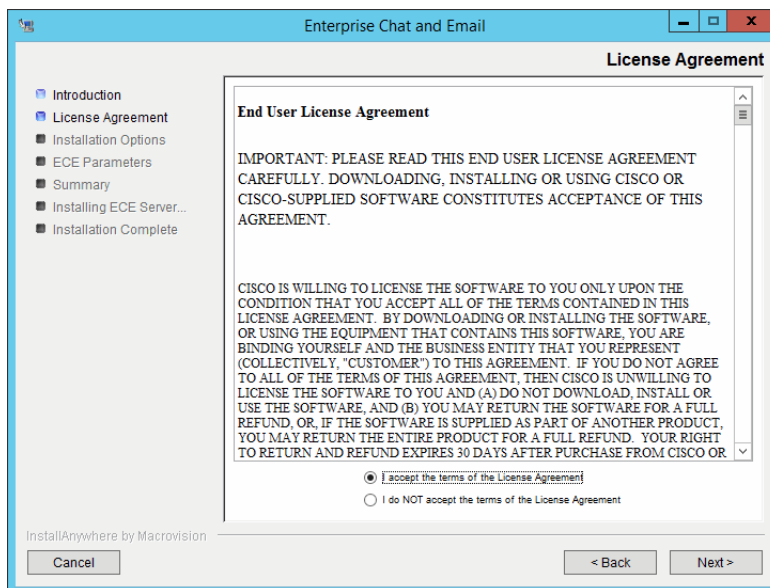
Enterprise Chat and Email

License Agreement

Introduction
License Agreement
Installation Options
ECE Parameters
Summary
Installing ECE Server...
Installation Complete

End User License Agreement

IMPORTANT: PLEASE READ THIS END USER LICENSE AGREEMENT CAREFULLY. DOWNLOADING, INSTALLING OR USING CISCO OR CISCO-SUPPLIED SOFTWARE CONSTITUTES ACCEPTANCE OF THIS AGREEMENT.

CISCO IS WILLING TO LICENSE THE SOFTWARE TO YOU ONLY UPON THE CONDITION THAT YOU ACCEPT ALL OF THE TERMS CONTAINED IN THIS LICENSE AGREEMENT. BY DOWNLOADING OR INSTALLING THE SOFTWARE, OR USING THE EQUIPMENT THAT CONTAINS THIS SOFTWARE, YOU ARE BINDING YOURSELF AND THE BUSINESS ENTITY THAT YOU REPRESENT (COLLECTIVELY, "CUSTOMER") TO THIS AGREEMENT. IF YOU DO NOT AGREE TO ALL OF THE TERMS OF THIS AGREEMENT, THEN CISCO IS UNWILLING TO LICENSE THE SOFTWARE TO YOU AND (A) DO NOT DOWNLOAD, INSTALL OR USE THE SOFTWARE, AND (B) YOU MAY RETURN THE SOFTWARE FOR A FULL REFUND, OR, IF THE SOFTWARE IS SUPPLIED AS PART OF ANOTHER PRODUCT, YOU MAY RETURN THE ENTIRE PRODUCT FOR A FULL REFUND. YOUR RIGHT TO RETURN AND REFUND EXPIRES 30 DAYS AFTER PURCHASE FROM CISCO OR

I accept the terms of the License Agreement
I do NOT accept the terms of the License Agreement

InstallAnywhere by Macrovision

Cancel
< Back
Next >